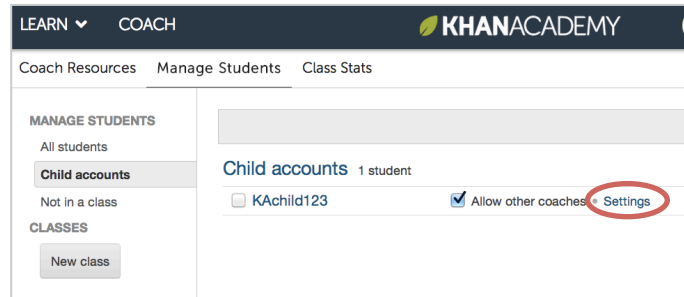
LEARN COACH KHANACADEMY

Coach Resources Manage Students Class Stats

MANAGE STUDENTS
All students
Child accounts
Not in a class
CLASSES
New class

Child accounts 1 student

KAchild123 Allow other coaches • Settings